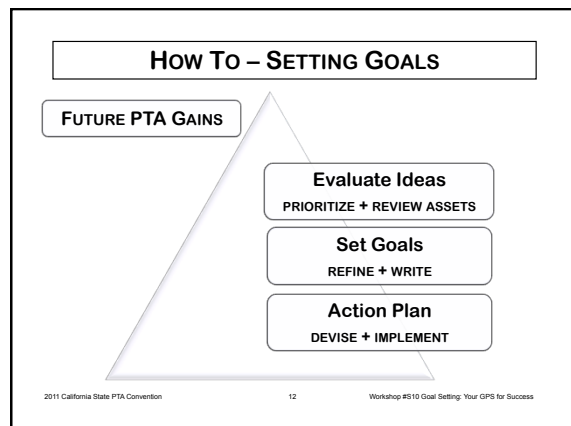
HOW TO – SETTING GOALS

FUTURE PTA GAINS

Evaluate Ideas
PRIORITIZE + REVIEW ASSETS

Set Goals
REFINE + WRITE

Action Plan
DEVISE + IMPLEMENT

2011 California State PTA Convention 12 Workshop #S10 Goal Setting: Your GPS for Success